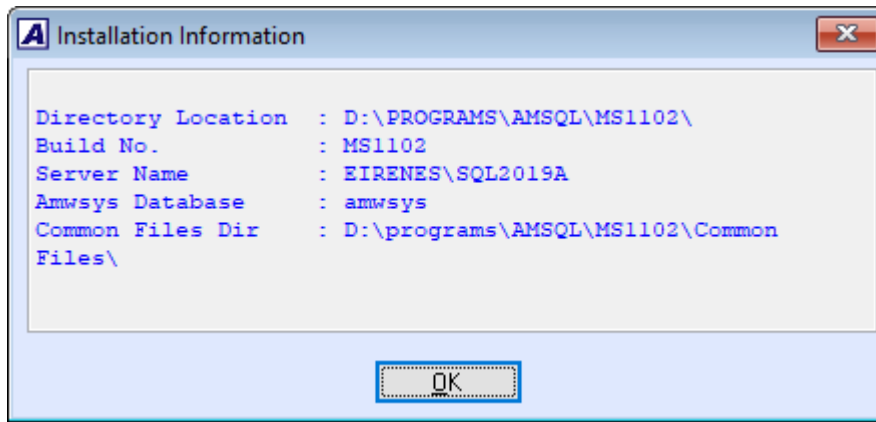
A Installation Information

Directory Location : D:\PROGRAMS\AMSQL\MS1102\
Build No. : MS1102
Server Name : EIRENES\SQL2019A
Amwsys Database : amwsys
Common Files Dir : D:\programs\AMSQL\MS1102\Common Files\

OK